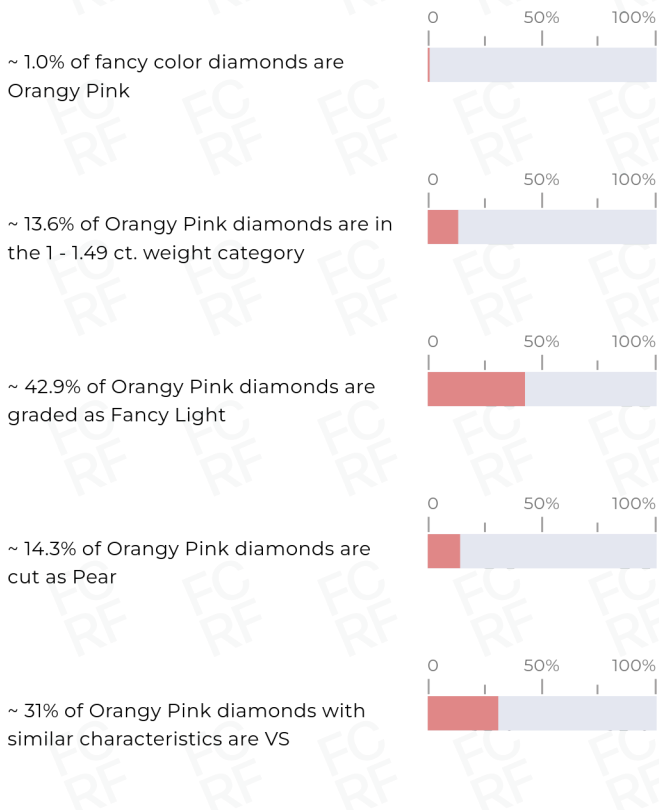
~ 1.0% of fancy color diamonds are Orangy Pink

0 50% 100%

~ 13.6% of Orangy Pink diamonds are in the 1 - 1.49 ct. weight category

0 50% 100%

~ 42.9% of Orangy Pink diamonds are graded as Fancy Light

0 50% 100%

~ 14.3% of Orangy Pink diamonds are cut as Pear

0 50% 100%

~ 31% of Orangy Pink diamonds with similar characteristics are VS

0 50% 100%